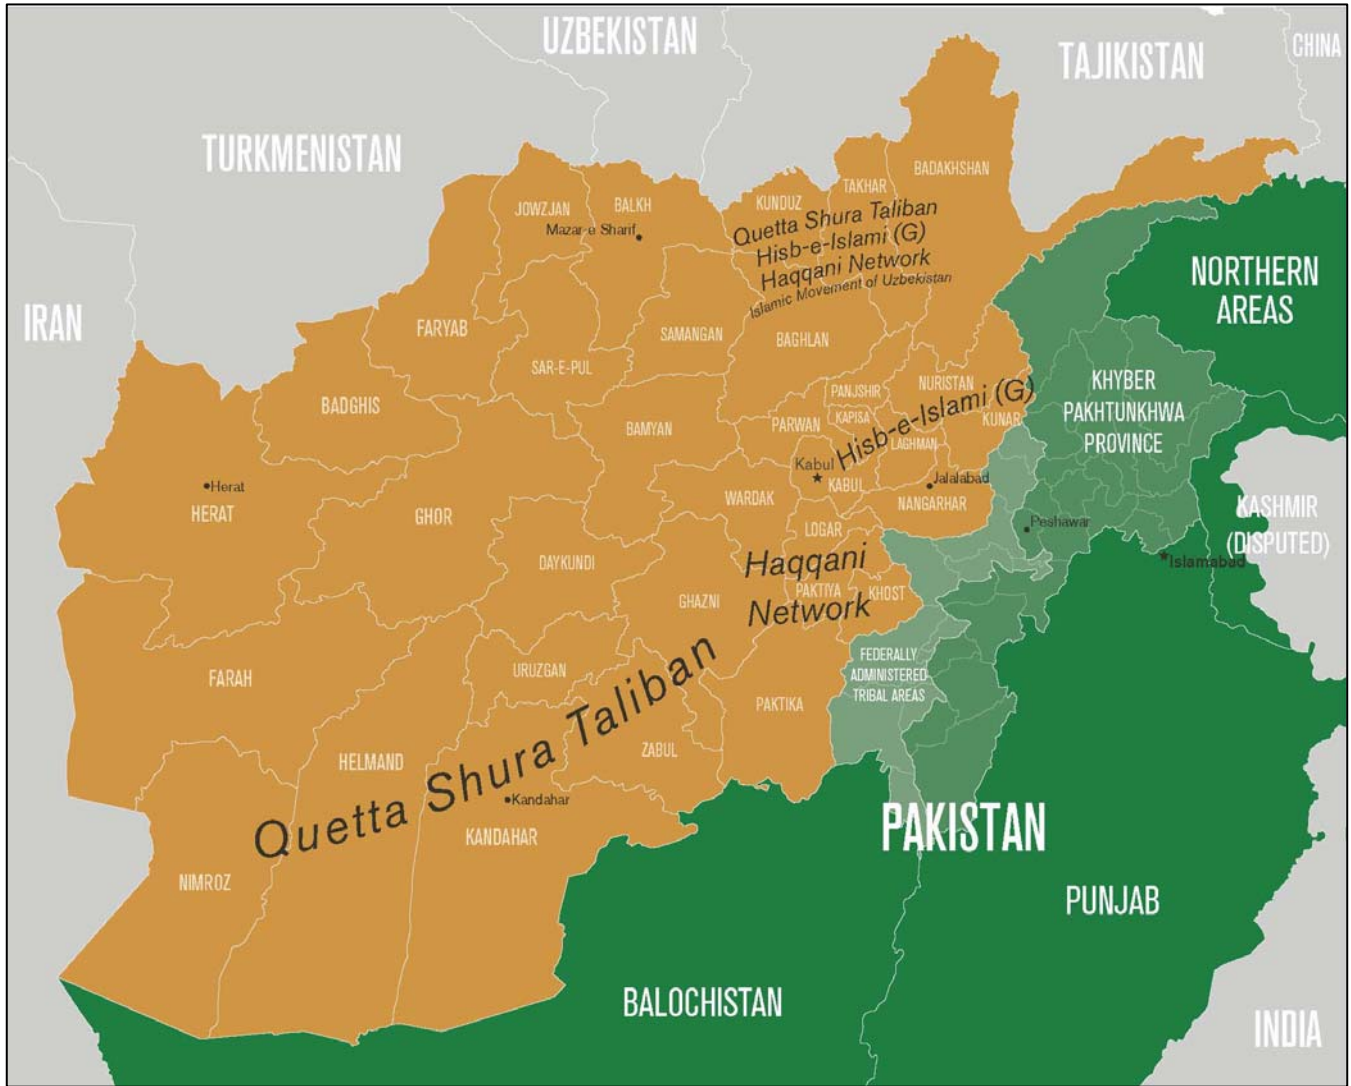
UZBEKISTAN
TAJIKISTAN
CHINA
TURKMENISTAN
IRAN
JOWZJAN
BALKH
Mazar-e Sharif
KUNDUZ
TAKHAR
BADAKHSHAN
Quetta Shura Taliban
Hisb-e-Islami (G)
Haqqani Network
Islamic Movement of Uzbekistan
NORTHERN AREAS
FARYAB
SAMANGAN
BAGHLAN
SAR-E-PUL
BADGHIS
PANJSHIR
NURISTAN
KAPISA
PARWAN
KUNAR
Hisb-e-Islami (G)
LAGHMAN
KHYBER PAKHTUNKHWA PROVINCE
BAMYAN
Kabul
KABUL
Jalalabad
Herat
HERAT
GHOR
WARDAK
NANGARHAR
Peshawar
KASHMIR (DISPUTED)
LOGAR
Islamabad
DAYKUNDI
Haqqani Network
PAKTIYA
KHOST
GHAZNI
FARAH
URUZGAN
FEDERALLY ADMINISTERED TRIBAL AREAS
PAKTIKA
HELMAND
ZABUL
Quetta Shura Taliban
Kandahar
KANDAHAR
PAKISTAN
NIMROZ
PUNJAB
BALOCHISTAN
INDIA